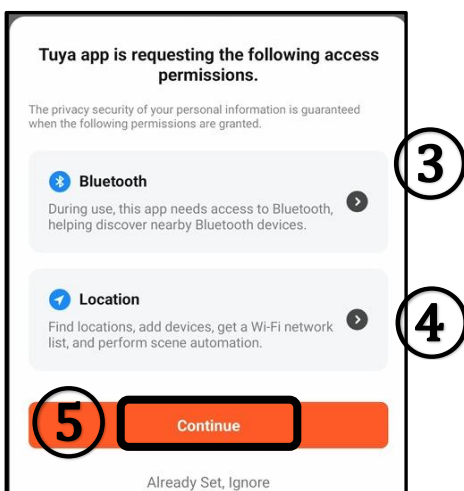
Tuya app is requesting the following access permissions.

The privacy security of your personal information is guaranteed when the following permissions are granted.

③

Bluetooth

During use, this app needs access to Bluetooth, helping discover nearby Bluetooth devices.

Location

Find locations, add devices, get a Wi-Fi network list, and perform scene automation.

④

⑤

Continue

Already Set, Ignore